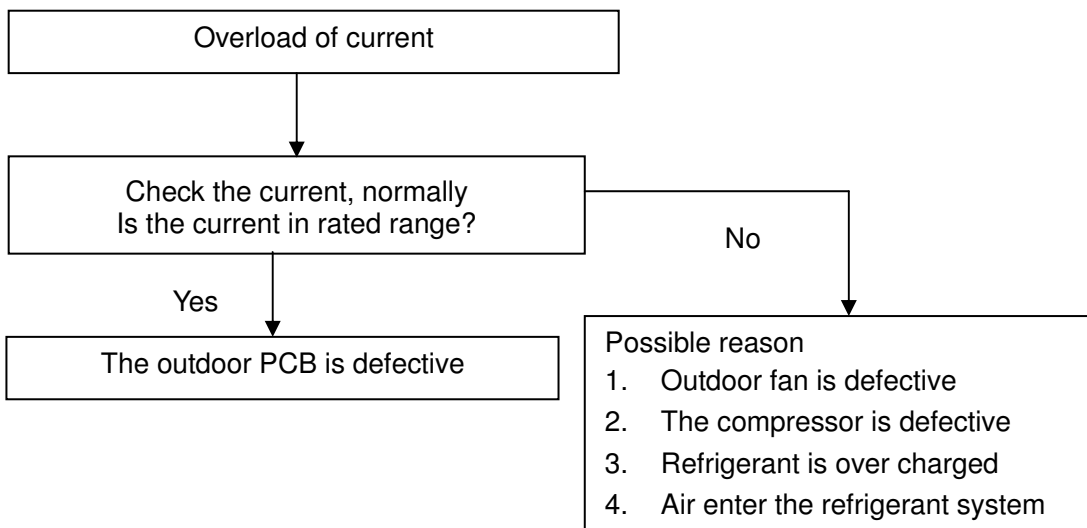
Overload of current

Check the current, normally
Is the current in rated range?

Yes

No

The outdoor PCB is defective

Possible reason
1. Outdoor fan is defective
2. The compressor is defective
3. Refrigerant is over charged
4. Air enter the refrigerant system